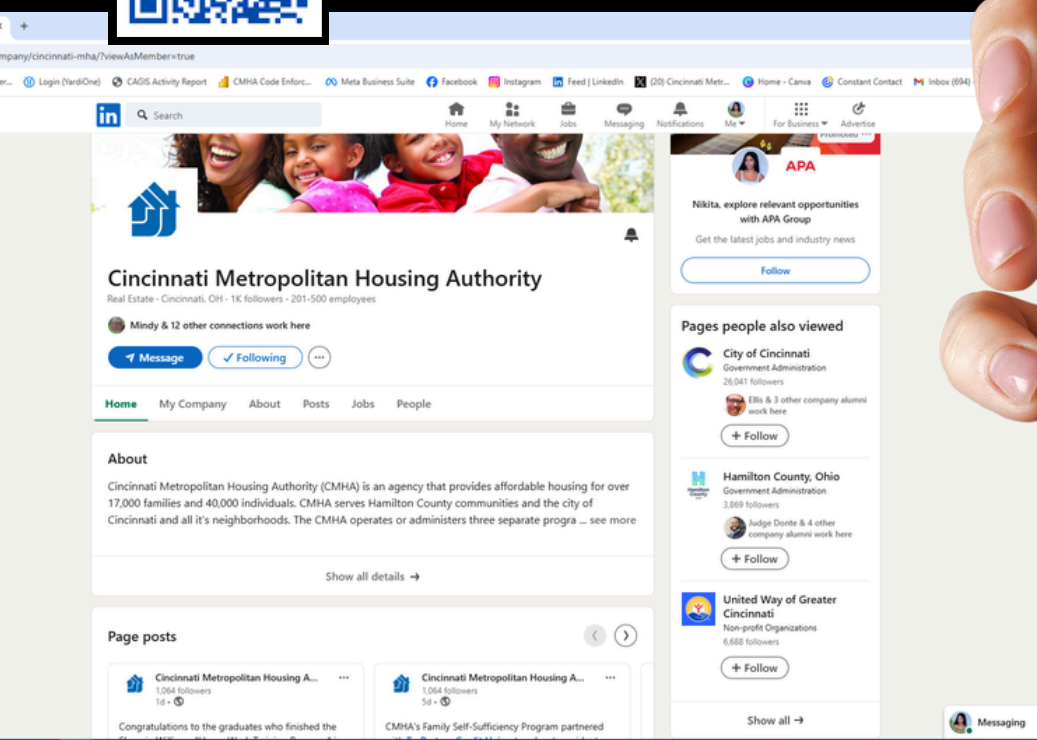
+
mpany/cincinnati-mha/?viewAsMember=true

er... Login (YardiOne) CAGIS Activity Report CMHA Code Enforc... Meta Business Suite Facebook Instagram Feed | LinkedIn (20) Cincinnati Metr... Home - Canva Constant Contact Inbox (694)

in Search Home My Network Jobs Messaging Notifications Me For Business Advertise

Promoted

APA

Nikita, explore relevant opportunities with APA Group

Get the latest jobs and industry news

Follow

Cincinnati Metropolitan Housing Authority

Real Estate · Cincinnati, OH · 1K followers · 201-500 employees

Mindy & 12 other connections work here

Message ✓ Following ···

Home My Company About Posts Jobs People

About

Cincinnati Metropolitan Housing Authority (CMHA) is an agency that provides affordable housing for over 17,000 families and 40,000 individuals. CMHA serves Hamilton County communities and the city of Cincinnati and all it's neighborhoods. The CMHA operates or administers three separate progra ... see more

Show all details →

Page posts

Cincinnati Metropolitan Housing A... ···
1,064 followers
1d ·

Congratulations to the graduates who finished the

Cincinnati Metropolitan Housing A... ···
1,064 followers
5d ·

CMHA's Family Self-Sufficiency Program partnered

Pages people also viewed

City of Cincinnati
Government Administration
26,041 followers
Ellis & 3 other company alumni work here
+ Follow

Hamilton County, Ohio
Government Administration
3,869 followers
Judge Donte & 4 other company alumni work here
+ Follow

United Way of Greater Cincinnati
Non-profit Organizations
6,688 followers
+ Follow

Show all →

Messaging